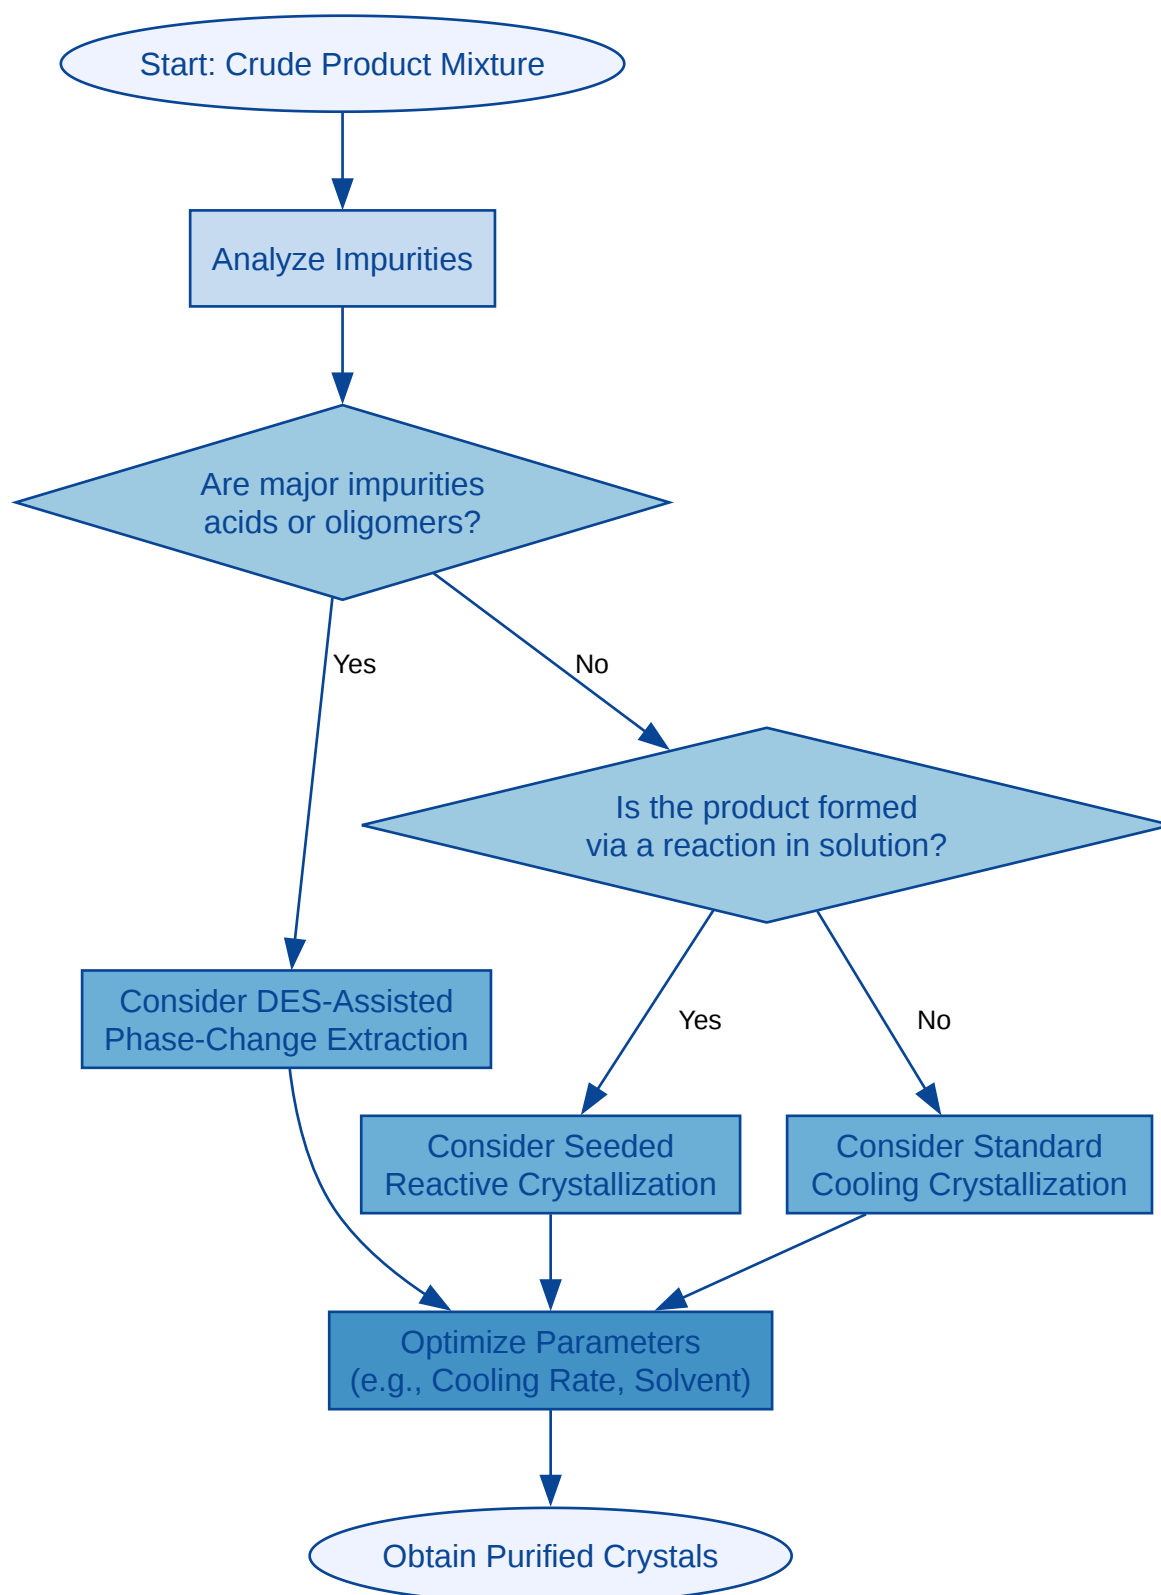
Start: Crude Product Mixture

Analyze Impurities

Are major impurities acids or oligomers?

Yes

No

Is the product formed via a reaction in solution?

Consider DES-Assisted Phase-Change Extraction

Yes

No

Consider Seeded Reactive Crystallization

Consider Standard Cooling Crystallization

Optimize Parameters (e.g., Cooling Rate, Solvent)

Obtain Purified Crystals